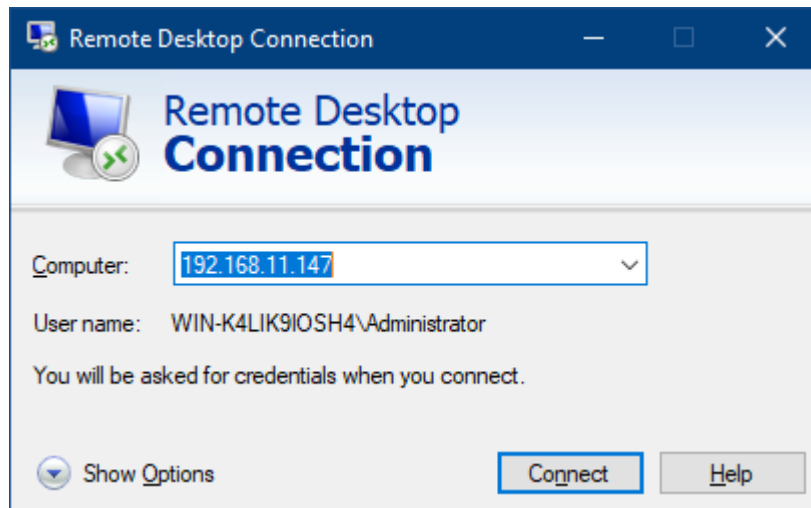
Remote Desktop Connection

Remote Desktop
Connection

Computer: 192.168.11.147

User name: WIN-K4LIK9IOSH4\Administrator

You will be asked for credentials when you connect.

Show Options

Connect

Help